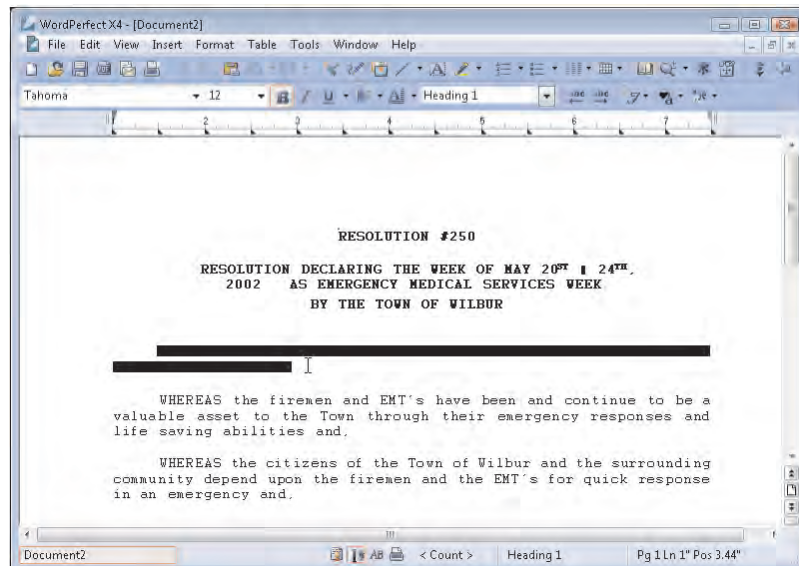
WordPerfect X4 - [Document2]

File Edit View Insert Format Table Tools Window Help

Tahoma 12 Heading 1

RESOLUTION #250

RESOLUTION DECLARING THE WEEK OF MAY $20^{ST}$ ‡ $24^{TH}$, 2002 AS EMERGENCY MEDICAL SERVICES WEEK BY THE TOWN OF WILBUR

WHEREAS the firemen and EMT's have been and continue to be a valuable asset to the Town through their emergency responses and life saving abilities and,

WHEREAS the citizens of the Town of Wilbur and the surrounding community depend upon the firemen and the EMT's for quick response in an emergency and,

Document2 < Count > Heading 1 Pg 1 Ln 1" Pos 3.44"